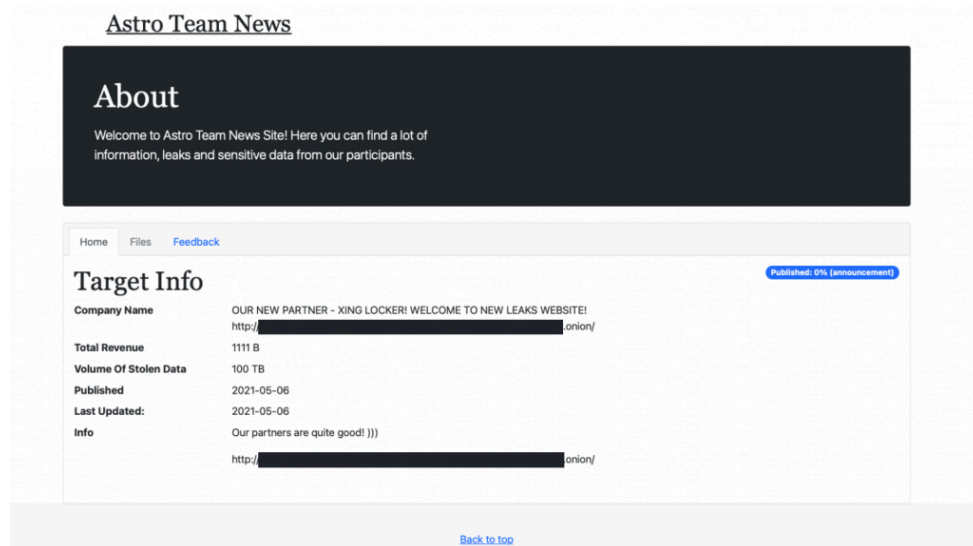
Astro Team News

About

Welcome to Astro Team News Site! Here you can find a lot of information, leaks and sensitive data from our participants.

Home Files Feedback

Target Info

Published: 0% (announcement)

| Company Name | OUR NEW PARTNER - XING LOCKER! WELCOME TO NEW LEAKS WEBSITE! http:/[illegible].onion/ |
|---|---|
| Total Revenue | 1111 B |
| Volume Of Stolen Data | 100 TB |
| Published | 2021-05-06 |
| Last Updated: | 2021-05-06 |
| Info | Our partners are quite good! ))) |
| | http:/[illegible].onion/ |

Back to top